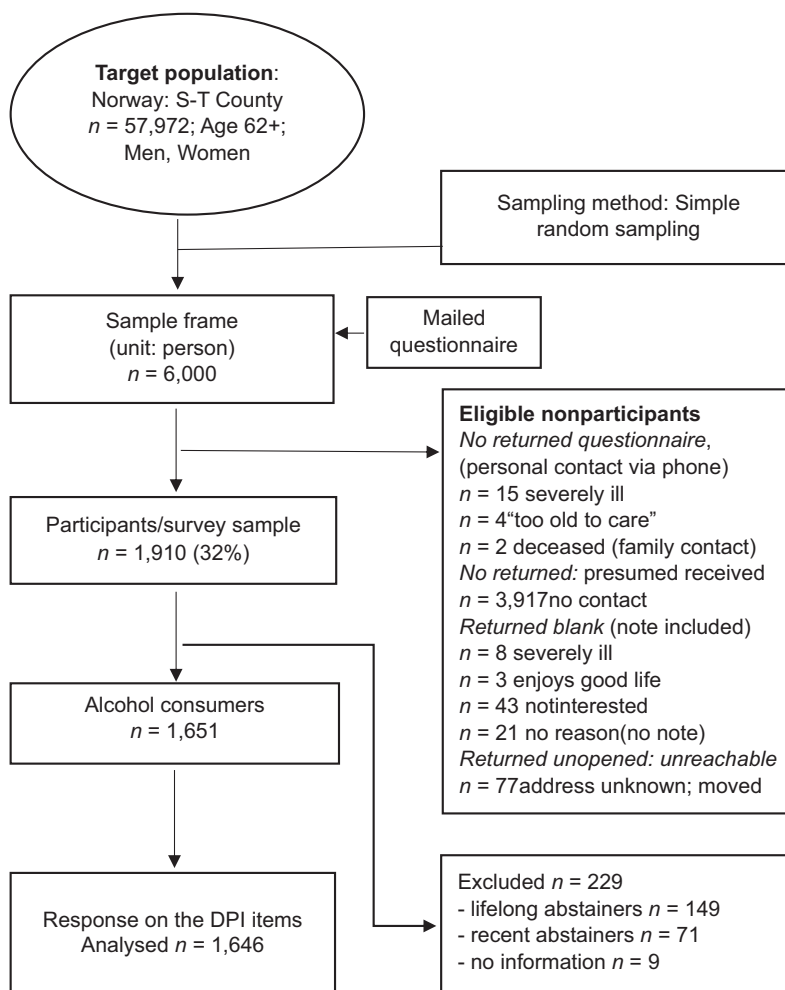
**Target population**:
Norway: S-T County
$n$ = 57,972; Age 62+;
Men, Women

Sampling method: Simple random sampling

Sample frame
(unit: person)
$n$ = 6,000

Mailed questionnaire

**Eligible nonparticipants**
*No returned questionnaire*,
(personal contact via phone)
$n$ = 15 severely ill
$n$ = 4"too old to care"
$n$ = 2 deceased (family contact)
*No returned:* presumed received
$n$ = 3,917no contact
*Returned blank* (note included)
$n$ = 8 severely ill
$n$ = 3 enjoys good life
$n$ = 43 notinterested
$n$ = 21 no reason(no note)
*Returned unopened: unreachable*
$n$ = 77address unknown; moved

Participants/survey sample
$n$ = 1,910 (32%)

Alcohol consumers
$n$ = 1,651

Response on the DPI items
Analysed $n$ = 1,646

Excluded $n$ = 229
- lifelong abstainers $n$ = 149
- recent abstainers $n$ = 71
- no information $n$ = 9